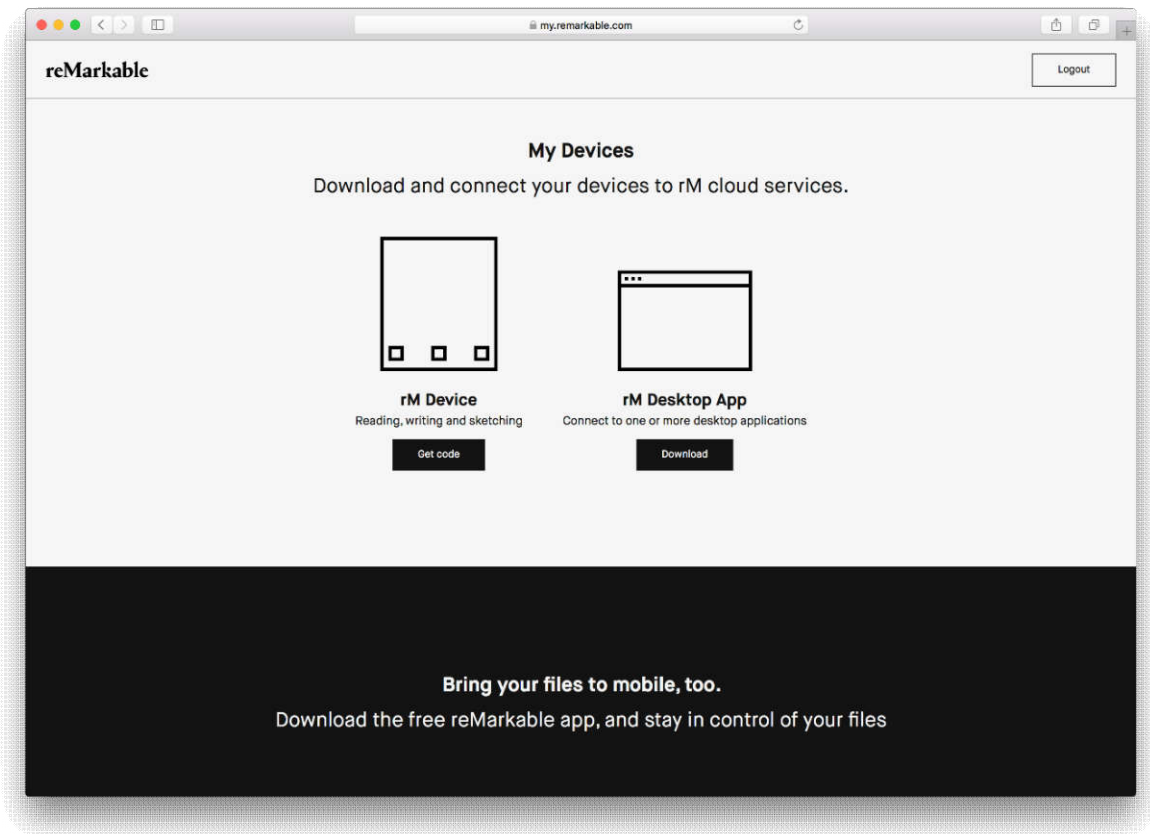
my.remarkable.com

reMarkable

Logout

My Devices

Download and connect your devices to rM cloud services.

rM Device
Reading, writing and sketching

Get code

rM Desktop App
Connect to one or more desktop applications

Download

Bring your files to mobile, too.

Download the free reMarkable app, and stay in control of your files